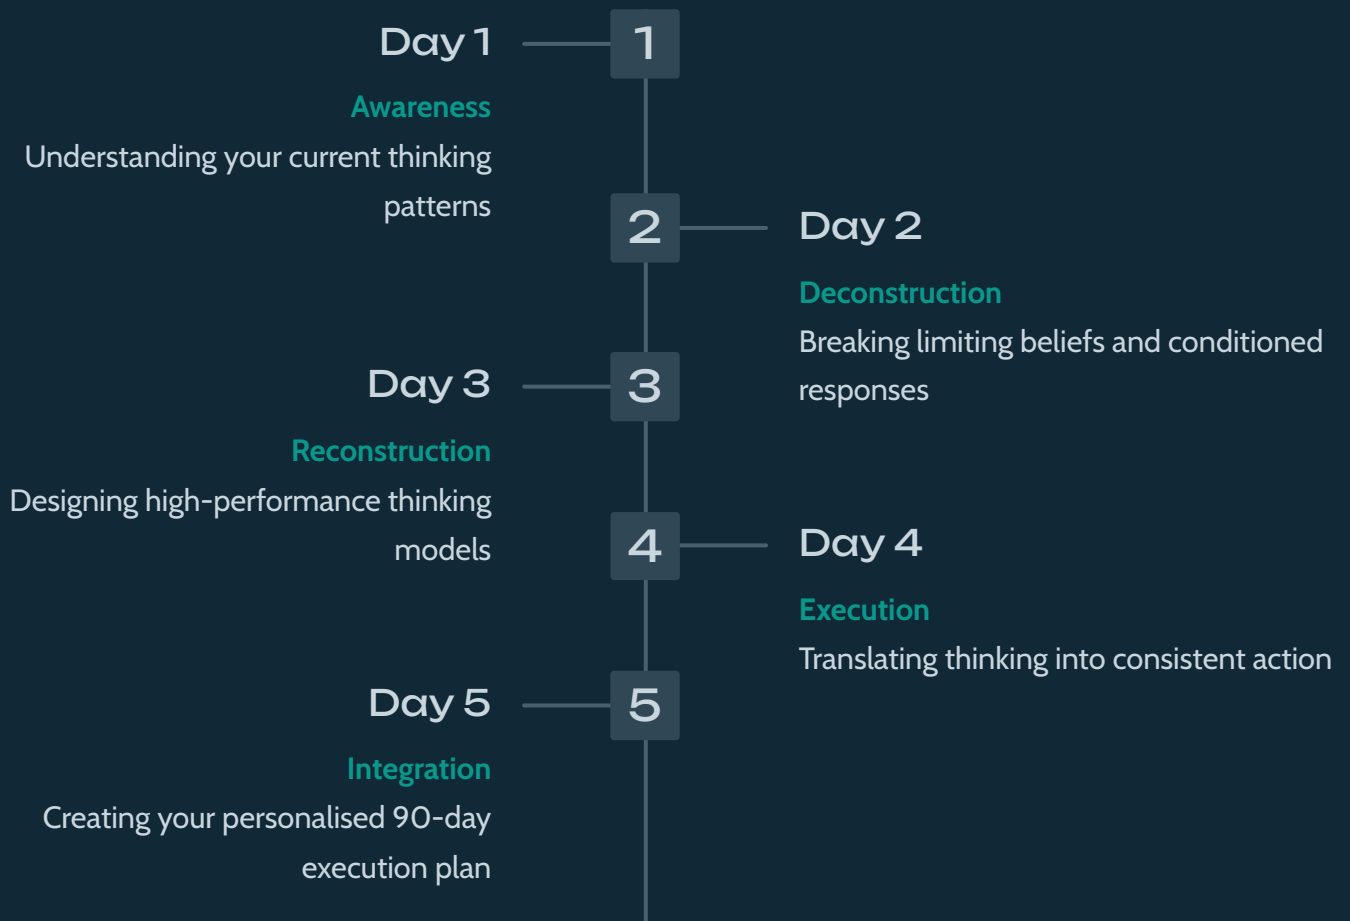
Day 1

1

Awareness

Understanding your current thinking patterns

2

Day 2

Deconstruction

Breaking limiting beliefs and conditioned responses

Day 3

3

Reconstruction

Designing high-performance thinking models

4

Day 4

Execution

Translating thinking into consistent action

Day 5

5

Integration

Creating your personalised 90-day execution plan